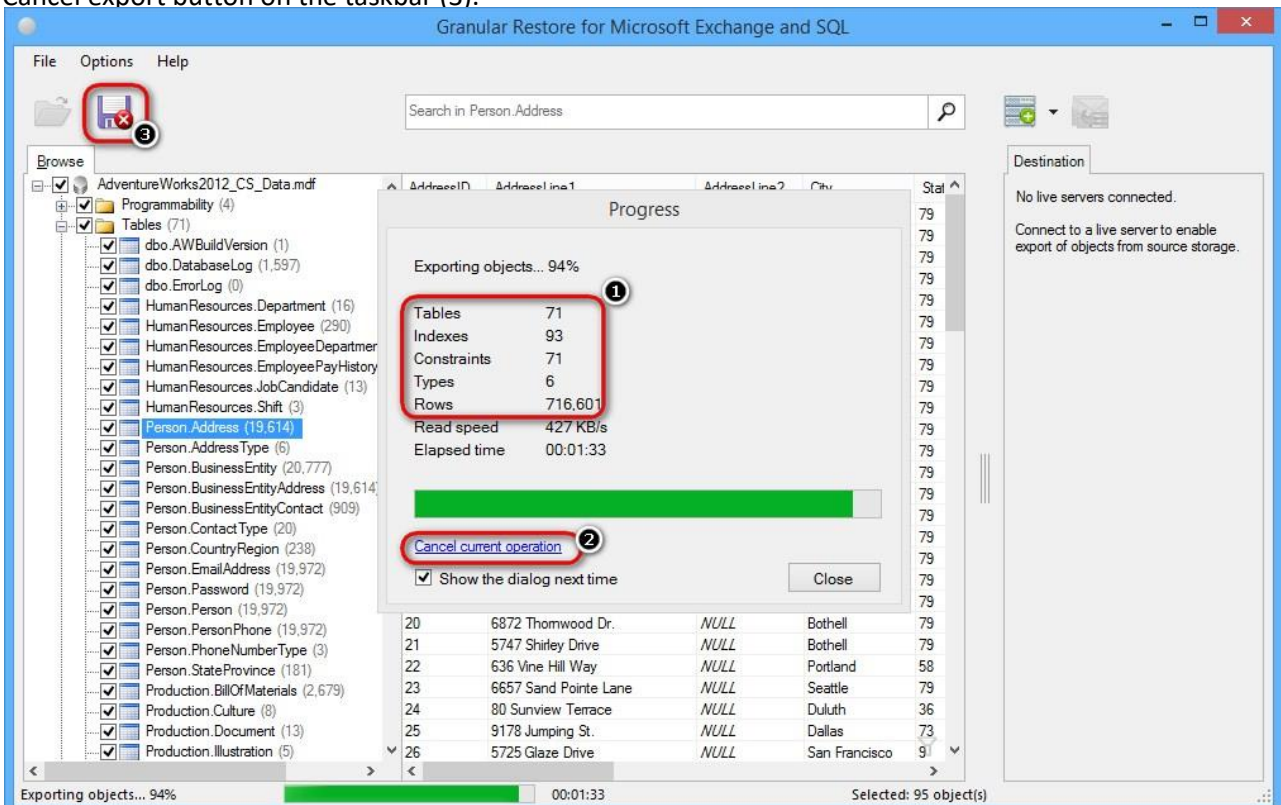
Cancel export button on the taskbar (3).

Granular Restore for Microsoft Exchange and SQL

File Options Help

3

Search in Person.Address

Browse

AdventureWorks2012_CS_Data.mdf
Programmability (4)
Tables (71)
dbo.AWBuildVersion (1)
dbo.DatabaseLog (1,597)
dbo.ErrorLog (0)
HumanResources.Department (16)
HumanResources.Employee (290)
HumanResources.EmployeeDepartmer
HumanResources.EmployeePayHistory
HumanResources.JobCandidate (13)
HumanResources.Shift (3)
Person.Address (19,614)
Person.AddressType (6)
Person.BusinessEntity (20,777)
Person.BusinessEntityAddress (19,614)
Person.BusinessEntityContact (909)
Person.ContactType (20)
Person.CountryRegion (238)
Person.EmailAddress (19,972)
Person.Password (19,972)
Person.Person (19,972)
Person.PersonPhone (19,972)
Person.PhoneNumberType (3)
Person.StateProvince (181)
Production.BillOfMaterials (2,679)
Production.Culture (8)
Production.Document (13)
Production.Illustration (5)

AddressID AddressLine1 AddressLine2 City Stat

Progress

Exporting objects... 94%

1

| Tables | 71 |
|---|---|
| Indexes | 93 |
| Constraints | 71 |
| Types | 6 |
| Rows | 716,601 |
| Read speed | 427 KB/s |
| Elapsed time | 00:01:33 |

Cancel current operation 2

Show the dialog next time

Close

| 20 | 6872 Thornwood Dr. | NULL | Bothell | 79 |
|---|---|---|---|---|
| 21 | 5747 Shirley Drive | NULL | Bothell | 79 |
| 22 | 636 Vine Hill Way | NULL | Portland | 58 |
| 23 | 6657 Sand Pointe Lane | NULL | Seattle | 79 |
| 24 | 80 Sunview Terrace | NULL | Duluth | 36 |
| 25 | 9178 Jumping St. | NULL | Dallas | 73 |
| 26 | 5725 Glaze Drive | NULL | San Francisco | 9 |

Destination

No live servers connected.

Connect to a live server to enable export of objects from source storage.

Exporting objects... 94% 00:01:33 Selected: 95 object(s)